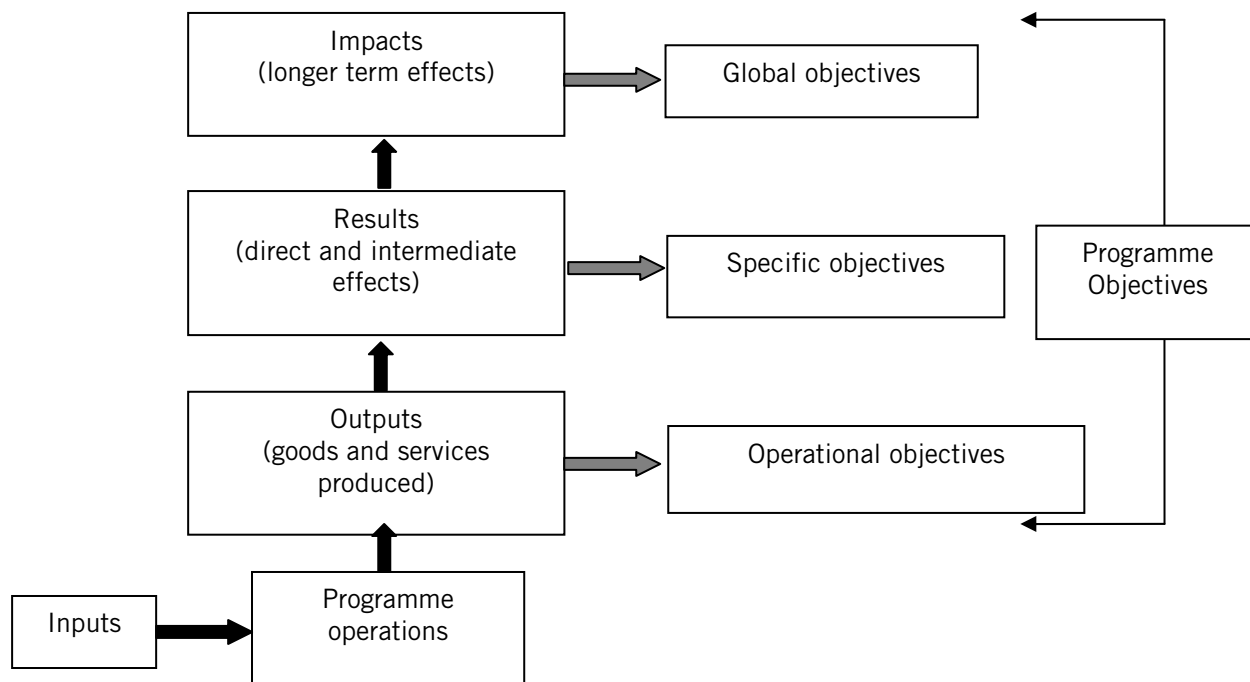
Impacts
(longer term effects)

Global objectives

Results
(direct and intermediate effects)

Specific objectives

Programme Objectives

Outputs
(goods and services produced)

Operational objectives

Inputs

Programme operations